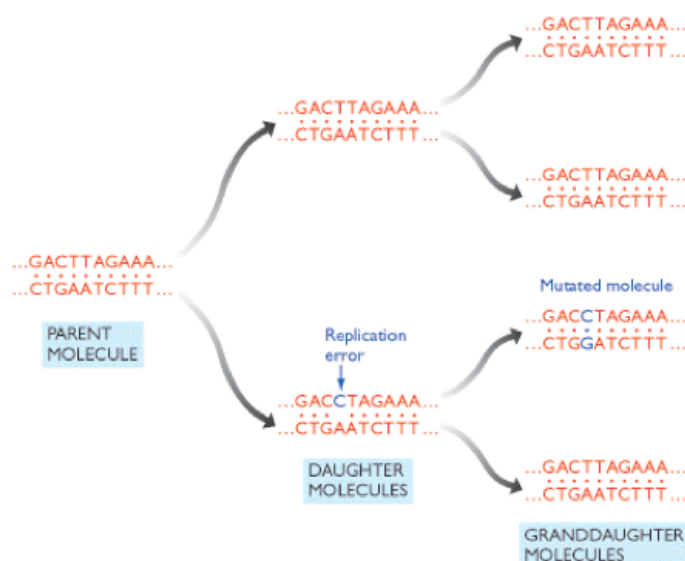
...GACTTAGAAA...
...CTGAATCTTT...

PARENT MOLECULE

...GACTTAGAAA...
...CTGAATCTTT...

Replication error

...GACCTAGAAA...
...CTGAATCTTT...

DAUGHTER MOLECULES

...GACTTAGAAA...
...CTGAATCTTT...

...GACTTAGAAA...
...CTGAATCTTT...

Mutated molecule

...GACCTAGAAA...
...CTGGATCTTT...

...GACTTAGAAA...
...CTGAATCTTT...

GRANDDAUGHTER MOLECULES